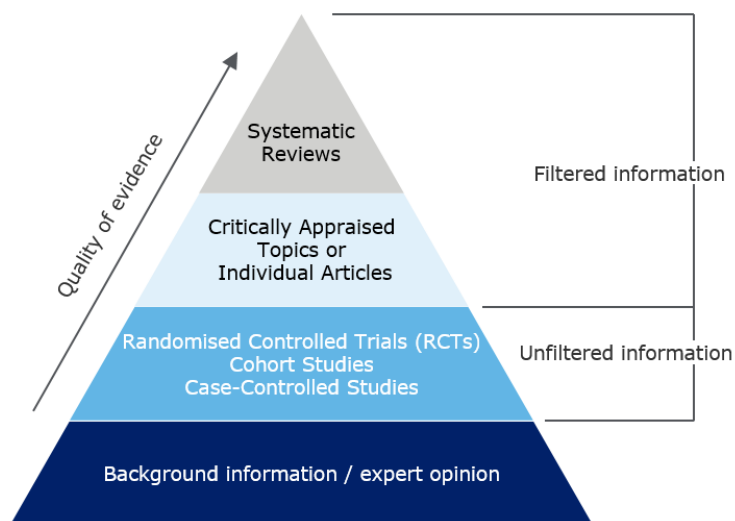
Quality of evidence

Systematic Reviews

Critically Appraised Topics or Individual Articles

Randomised Controlled Trials (RCTs)
Cohort Studies
Case-Controlled Studies

Background information / expert opinion

Filtered information

Unfiltered information